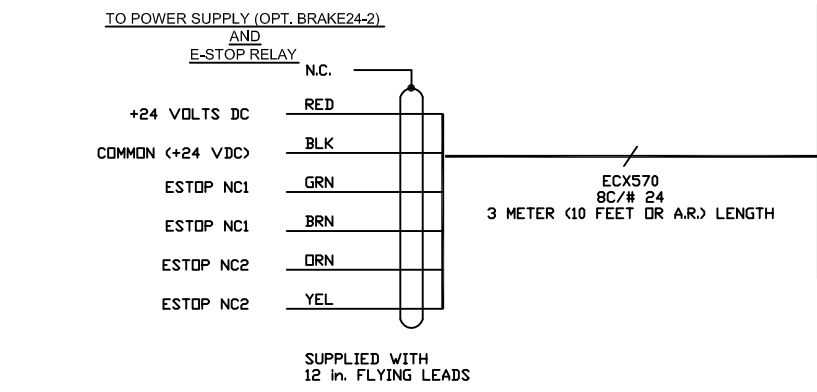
TO POWER SUPPLY (OPT. BRAKE24-2)
AND
E-STOP RELAY

N.C.

+24 VOLTS DC RED

COMMON (+24 VDC) BLK

ESTOP NC1 GRN

ESTOP NC1 BRN

ESTOP NC2 ORN

ESTOP NC2 YEL

ECX570
8C/# 24
3 METER (10 FEET OR A.R.) LENGTH

SUPPLIED WITH
12 in. FLYING LEADS